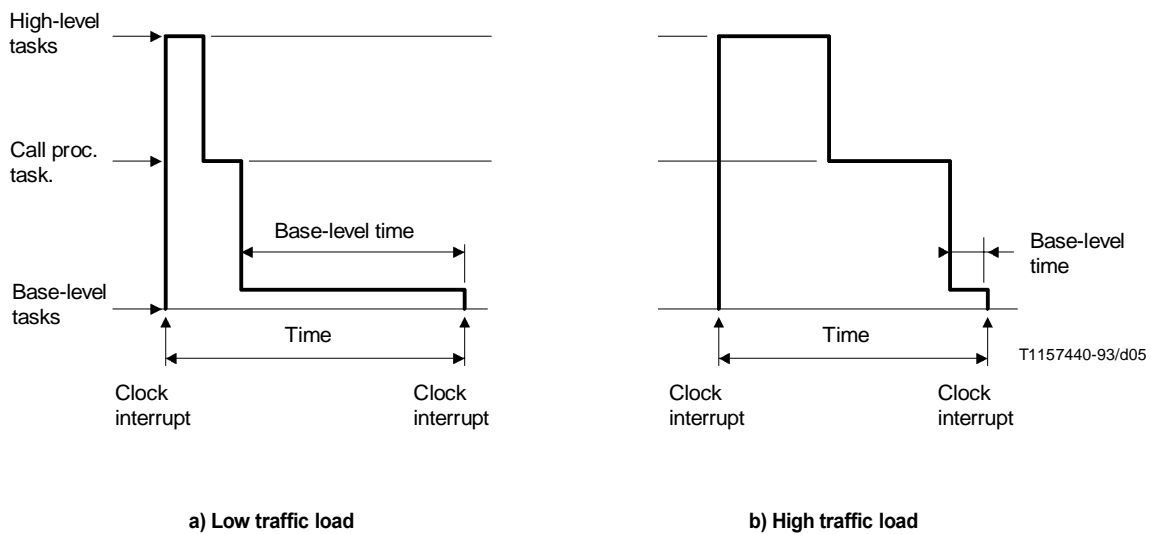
High-level tasks

Call proc. task.

Base-level time

Base-level tasks

Time

Clock interrupt

Clock interrupt

Base-level time

Time

T1157440-93/d05

Clock interrupt

Clock interrupt

a) Low traffic load

b) High traffic load